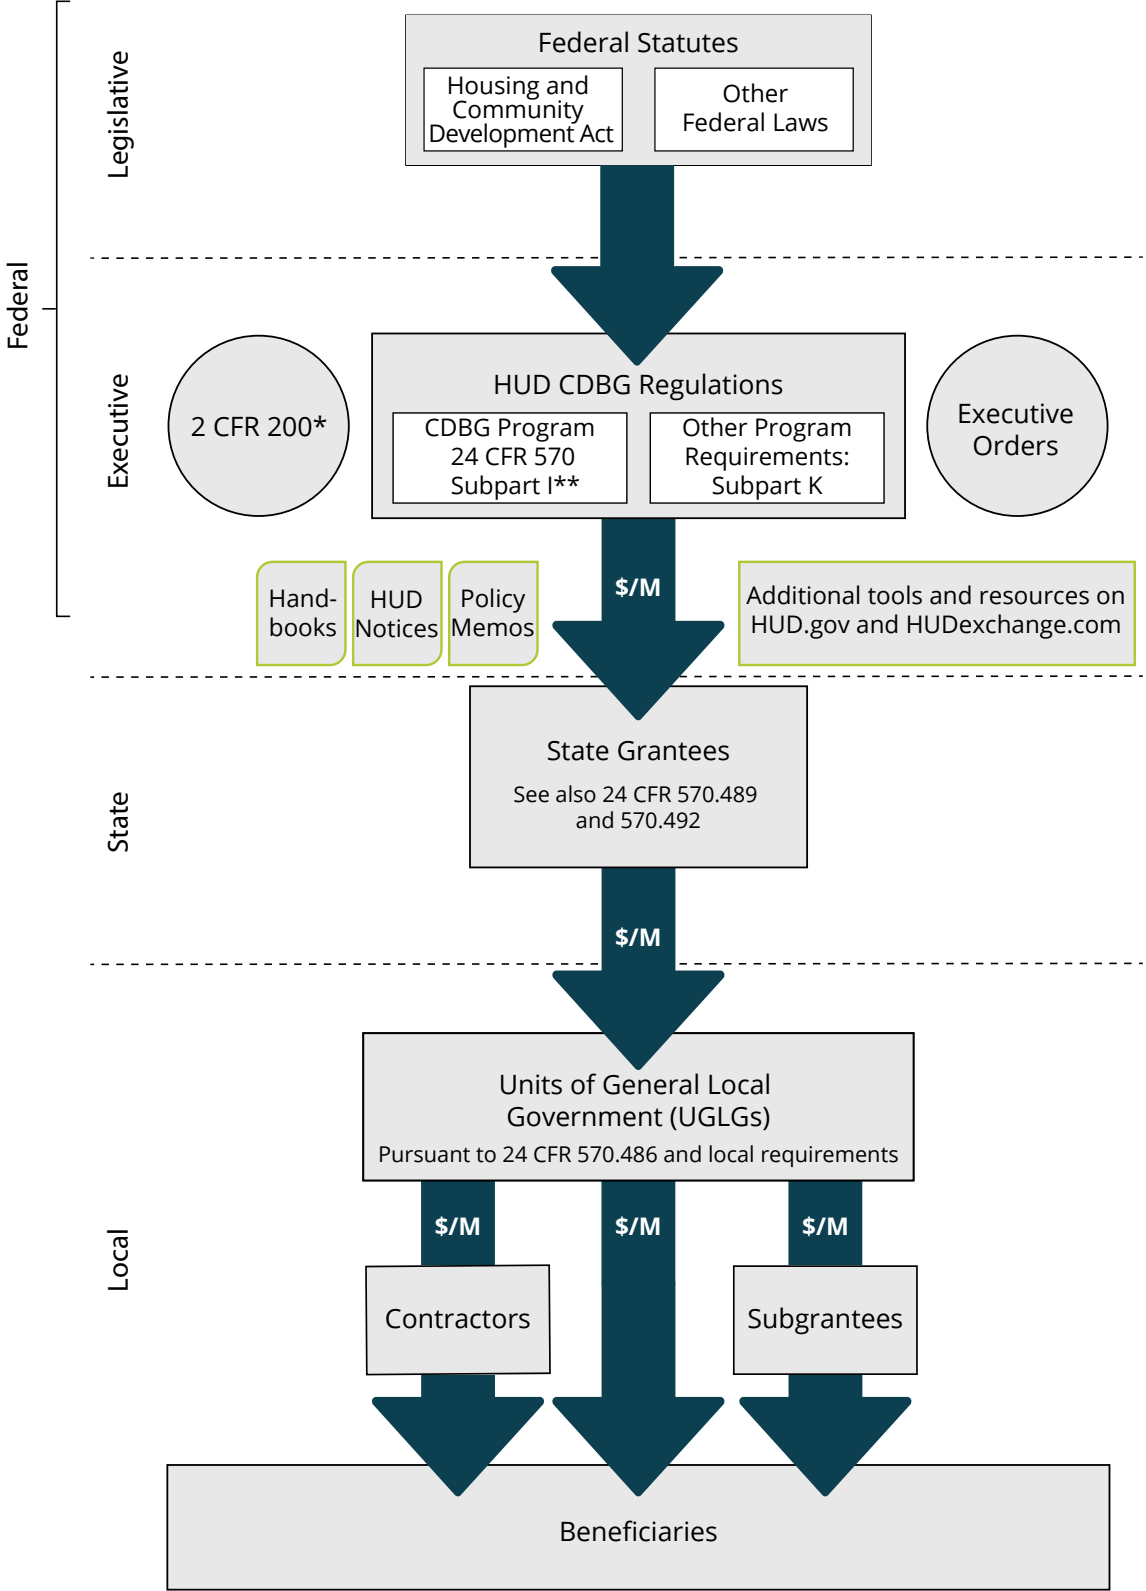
Federal

Legislative

Federal Statutes

Housing and Community Development Act

Other Federal Laws

Executive

2 CFR 200*

HUD CDBG Regulations

CDBG Program 24 CFR 570 Subpart I**

Other Program Requirements: Subpart K

Executive Orders

Handbooks

HUD Notices

Policy Memos

$/M

Additional tools and resources on HUD.gov and HUDexchange.com

State

State Grantees

See also 24 CFR 570.489 and 570.492

$/M

Local

Units of General Local Government (UGLGs)

Pursuant to 24 CFR 570.486 and local requirements

$/M

$/M

$/M

Contractors

Subgrantees

Beneficiaries